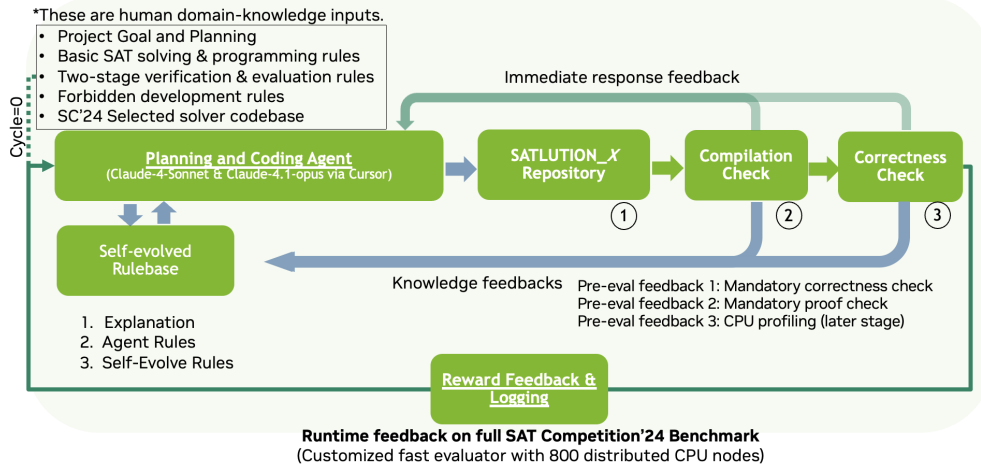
*These are human domain-knowledge inputs.

- Project Goal and Planning
- Basic SAT solving & programming rules
- Two-stage verification & evaluation rules
- Forbidden development rules
- SC'24 Selected solver codebase

Cycle=0

Immediate response feedback

Planning and Coding Agent
(Claude-4-Sonnet & Claude-4.1-opus via Cursor)

SATLUTION_$X$ Repository

Compilation Check

Correctness Check

1

2

3

Self-evolved Rulebase

1. Explanation
2. Agent Rules
3. Self-Evolve Rules

Knowledge feedbacks

Pre-eval feedback 1: Mandatory correctness check
Pre-eval feedback 2: Mandatory proof check
Pre-eval feedback 3: CPU profiling (later stage)

Reward Feedback & Logging

Runtime feedback on full SAT Competition'24 Benchmark
(Customized fast evaluator with 800 distributed CPU nodes)